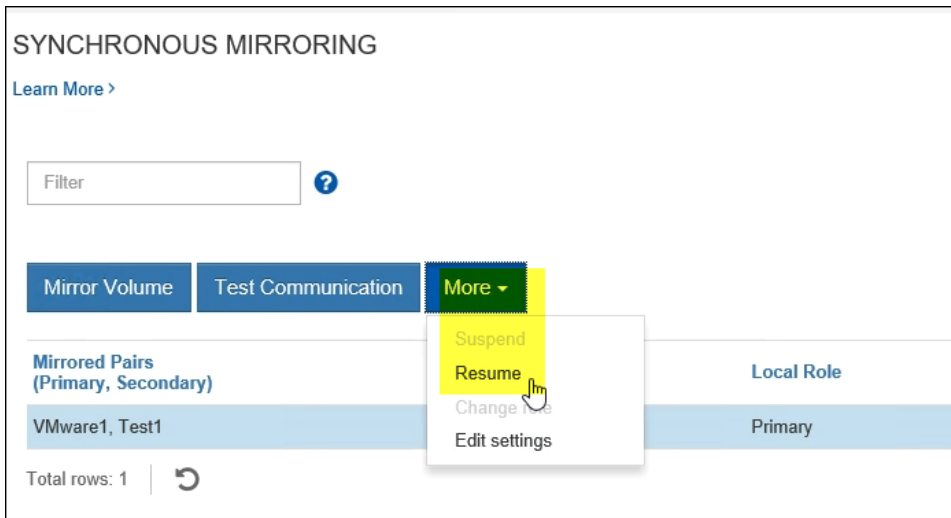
SYNCHRONOUS MIRRORING

Learn More >

Filter

?

Mirror Volume

Test Communication

More ▾

Suspend

Resume

Change role

Edit settings

| Mirrored Pairs (Primary, Secondary) | Local Role |
|---|---|
| VMware1, Test1 | Primary |

Total rows: 1